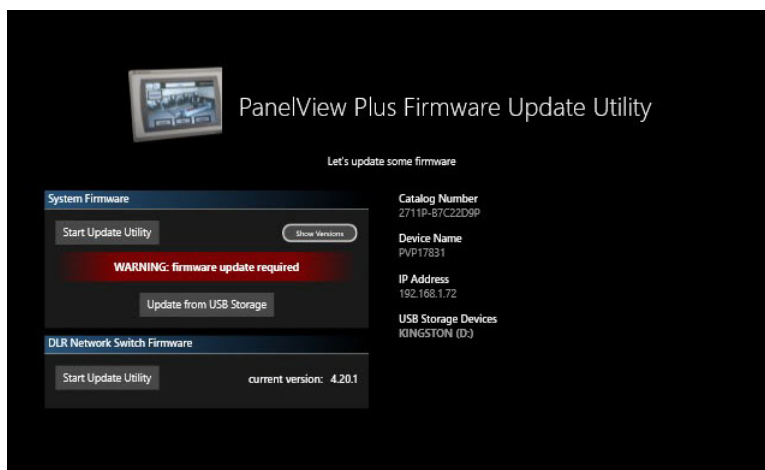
PanelView Plus Firmware Update Utility

Let's update some firmware

System Firmware

Start Update Utility

Show Versions

WARNING: firmware update required

Update from USB Storage

DLR Network Switch Firmware

Start Update Utility

current version: 4.20.1

Catalog Number
2711P-B7C22D9P

Device Name
PVP17831

IP Address
192.168.1.72

USB Storage Devices
KINGSTON (D:)